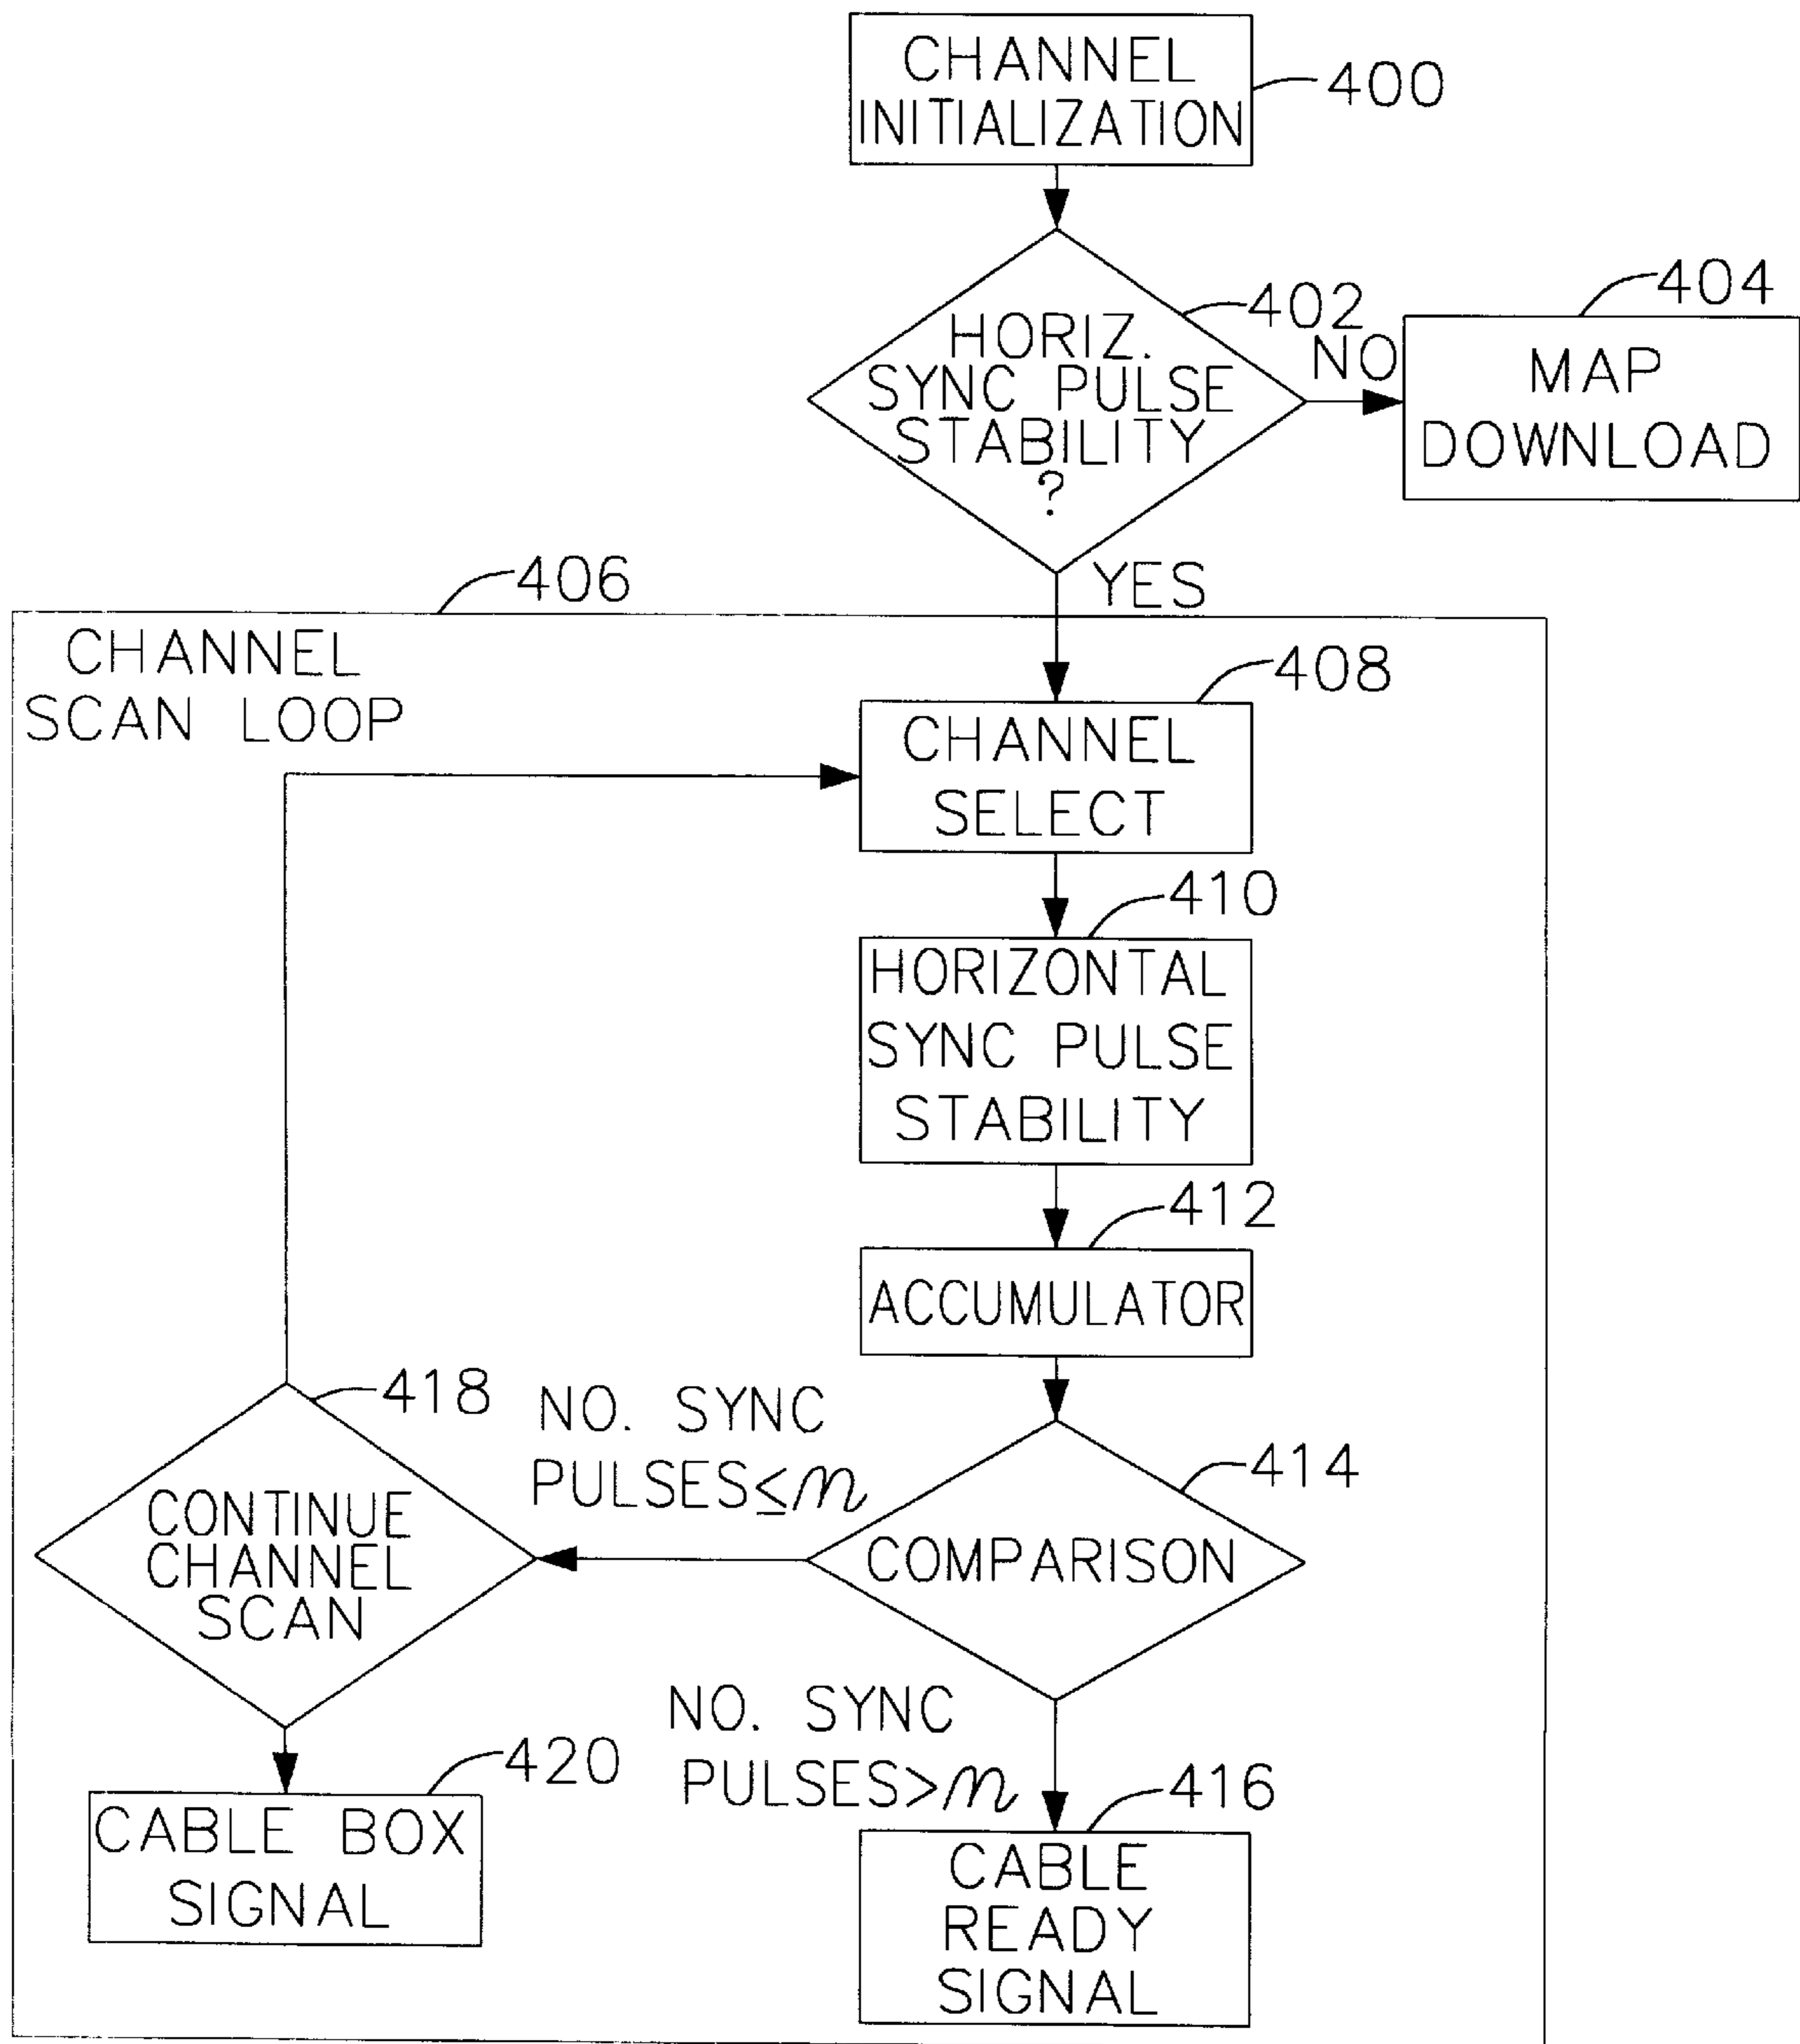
CHANNEL INITIALIZATION
400

HORIZ. SYNC PULSE STABILITY ?
402

NO

MAP DOWNLOAD
404

YES

406

CHANNEL SCAN LOOP

408

CHANNEL SELECT

410

HORIZONTAL SYNC PULSE STABILITY

412

ACCUMULATOR

418

NO. SYNC PULSES$\leq m$

414

CONTINUE CHANNEL SCAN

COMPARISON

NO. SYNC PULSES$>m$

420

416

CABLE BOX SIGNAL

CABLE READY SIGNAL